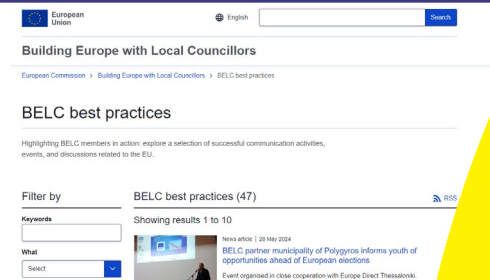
European Union

English

Search

Building Europe with Local Councillors

European Commission > Building Europe with Local Councillors > BELC best practices

BELC best practices

Highlighting BELC members in action: explore a selection of successful communication activities, events, and discussions related to the EU.

Filter by

Keywords

What

Select

BELC best practices (47)

RSS

Showing results 1 to 10

News article | 28 May 2024

BELC partner municipality of Polygyros informs youth of opportunities ahead of European elections

Event organised in close cooperation with Europe Direct Thessaloniki.